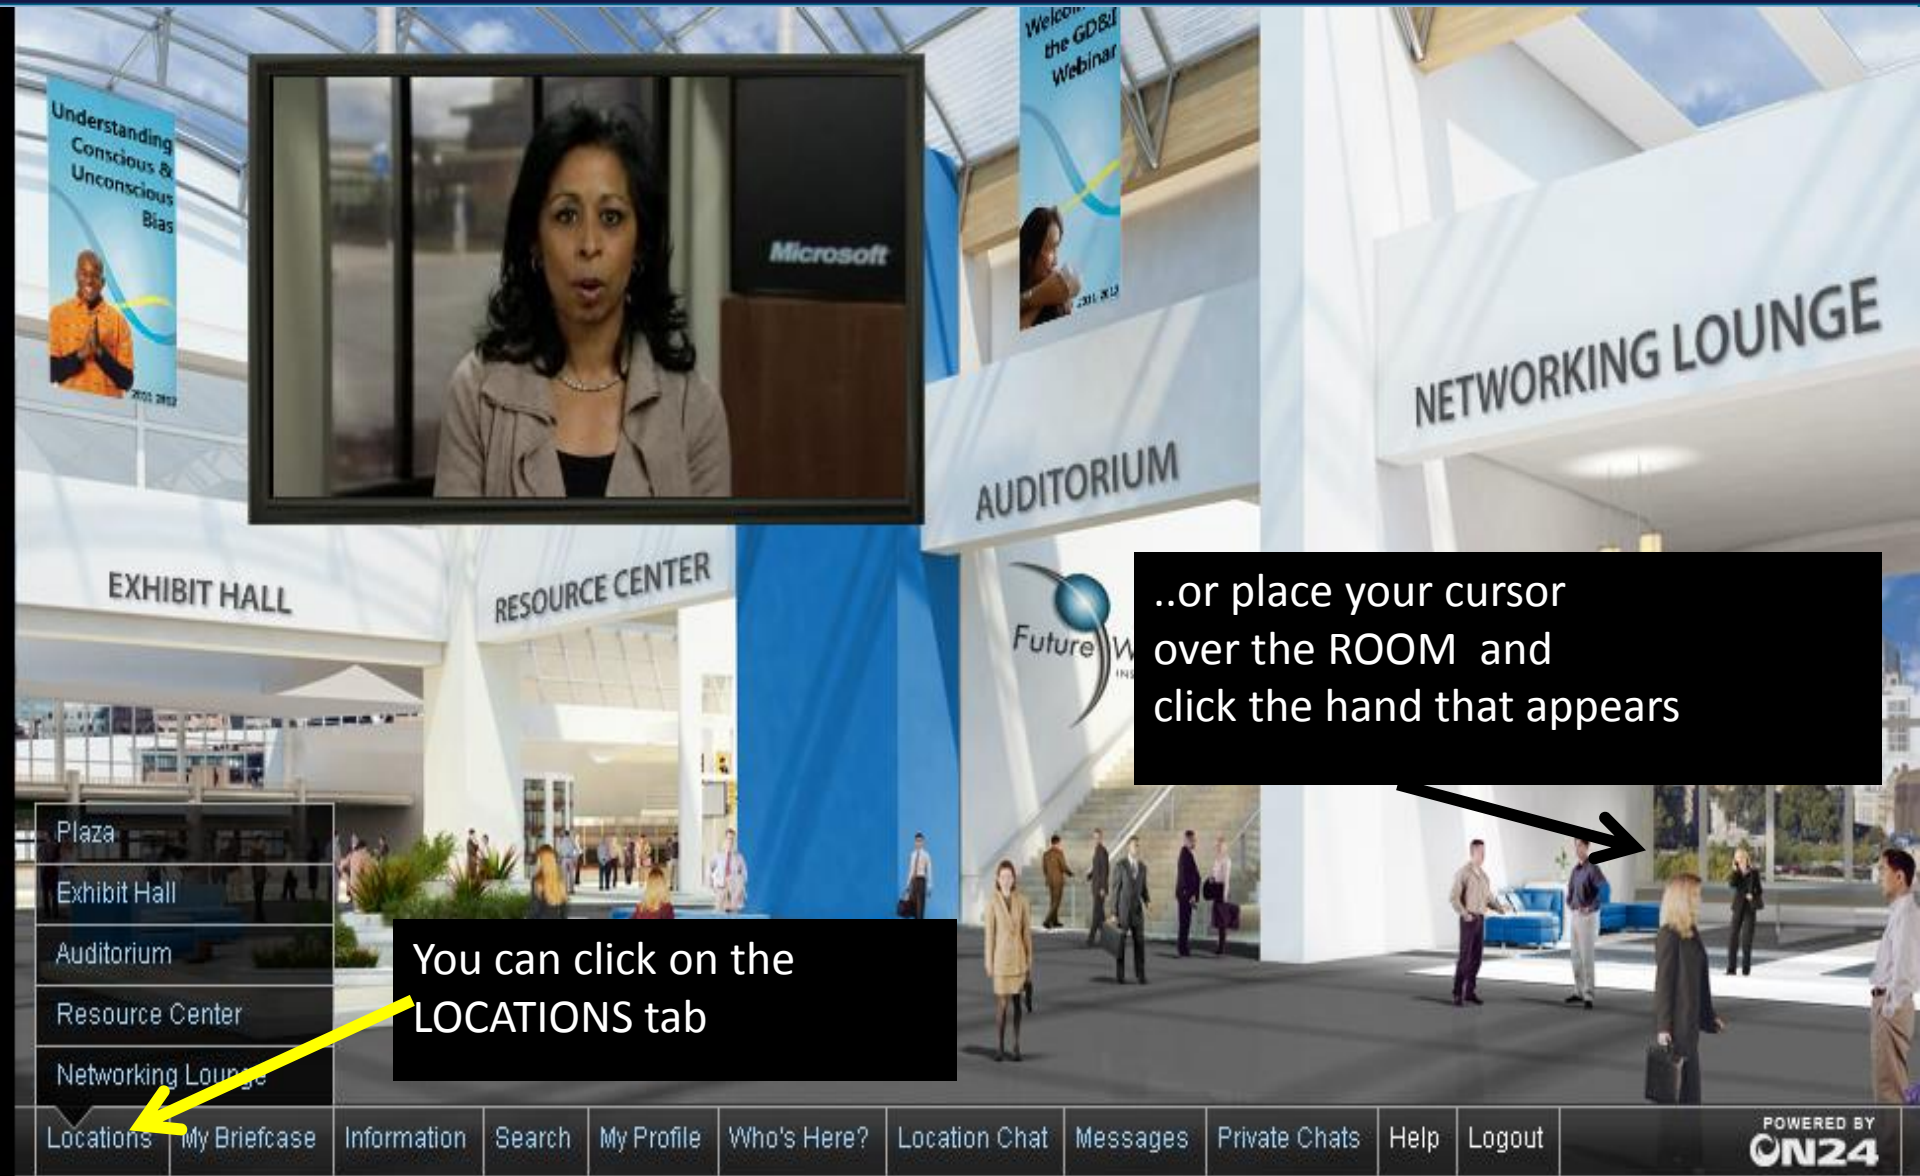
Understanding Conscious & Unconscious Bias

2011 2012

Microsoft

Welco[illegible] the GD&I Webinar

2011 2012

NETWORKING LOUNGE

AUDITORIUM

EXHIBIT HALL

RESOURCE CENTER

Future W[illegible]

..or place your cursor over the ROOM and click the hand that appears

Plaza
Exhibit Hall
Auditorium
Resource Center
Networking Lounge

You can click on the LOCATIONS tab

Locations | My Briefcase | Information | Search | My Profile | Who's Here? | Location Chat | Messages | Private Chats | Help | Logout

POWERED BY ON24